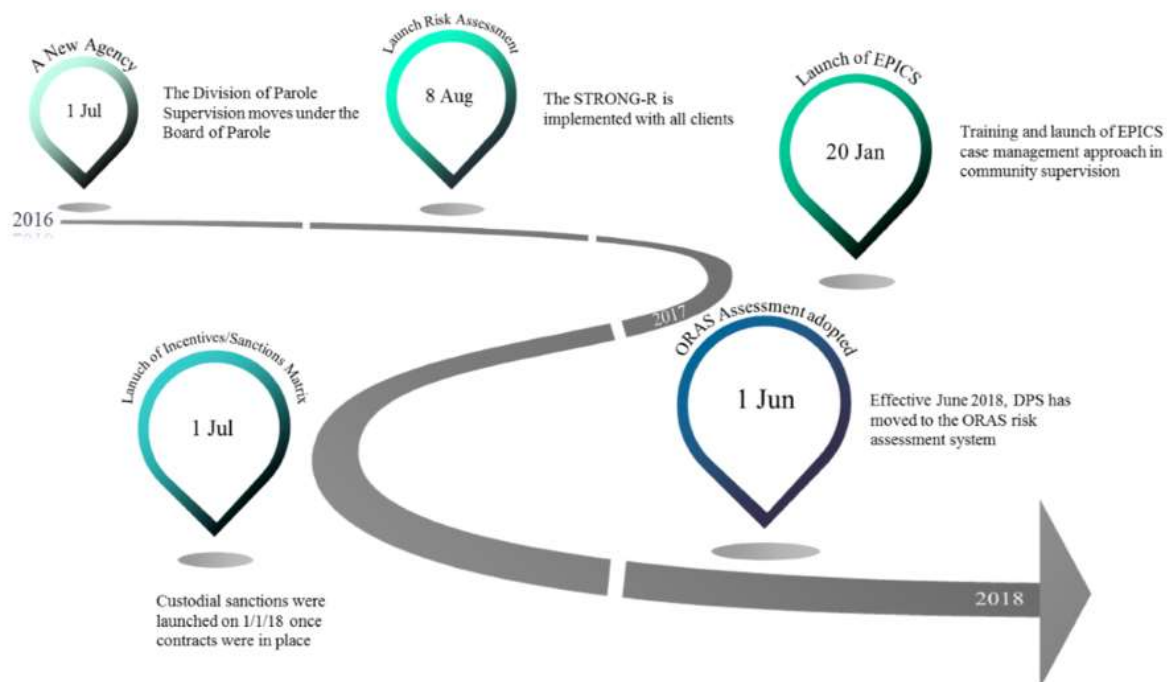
A New Agency

1 Jul

The Division of Parole Supervision moves under the Board of Parole

Launch Risk Assessment

8 Aug

The STRONG-R is implemented with all clients

Launch of EPICS

20 Jan

Training and launch of EPICS case management approach in community supervision

2016

2017

Lanuch of Incentives/Sanctions Matrix

1 Jul

Custodial sanctions were launched on 1/1/18 once contracts were in place

ORAS Assessment adopted

1 Jun

Effective June 2018, DPS has moved to the ORAS risk assessment system

2018